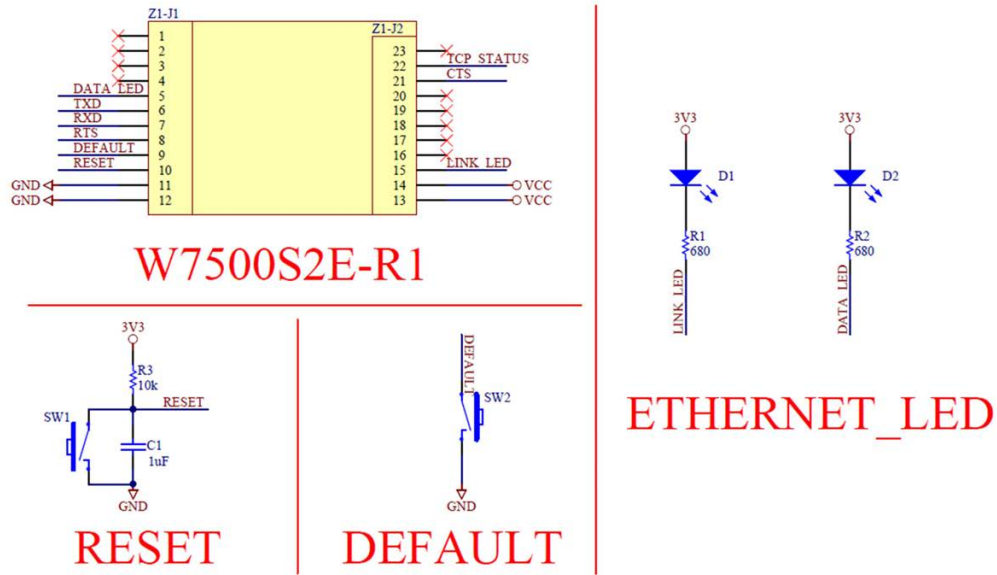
Z1-J1

1
2
3
4
DATA_LED 5
TXD 6
RXD 7
RTS 8
DEFAULT 9
RESET 10
GND 11
GND 12

Z1-J2

23 TCP_STATUS
22 CTS
21
20
19
18
17
16
15 LINK_LED
14 VCC
13 VCC

W7500S2E-R1

3V3
R3
10k
RESET
SW1
C1
1uF
GND

RESET

DEFAULT
SW2
GND

DEFAULT

3V3
D1
R1
680
LINK_LED

3V3
D2
R2
680
DATA_LED

ETHERNET_LED